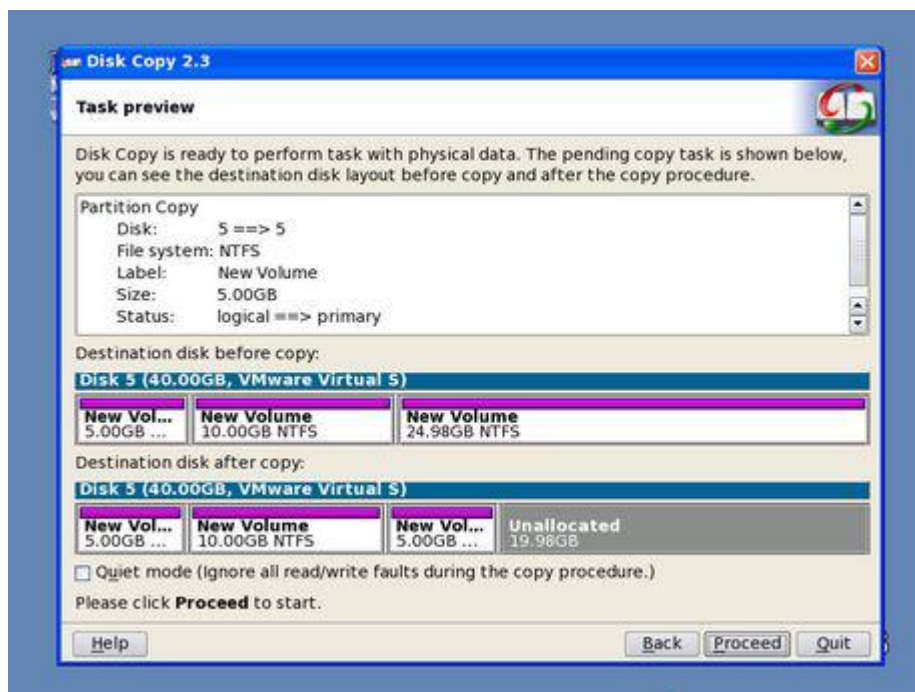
Disk Copy 2.3

Task preview

Disk Copy is ready to perform task with physical data. The pending copy task is shown below, you can see the destination disk layout before copy and after the copy procedure.

Partition Copy
Disk: 5 ==> 5
File system: NTFS
Label: New Volume
Size: 5.00GB
Status: logical ==> primary

Destination disk before copy:

Disk 5 (40.00GB, VMware Virtual S)

New Vol... 5.00GB ...
New Volume 10.00GB NTFS
New Volume 24.98GB NTFS

Destination disk after copy:

Disk 5 (40.00GB, VMware Virtual S)

New Vol... 5.00GB ...
New Volume 10.00GB NTFS
New Vol... 5.00GB ...
Unallocated 19.98GB

Quiet mode (Ignore all read/write faults during the copy procedure.)

Please click **Proceed** to start.

Help
Back
Proceed
Quit